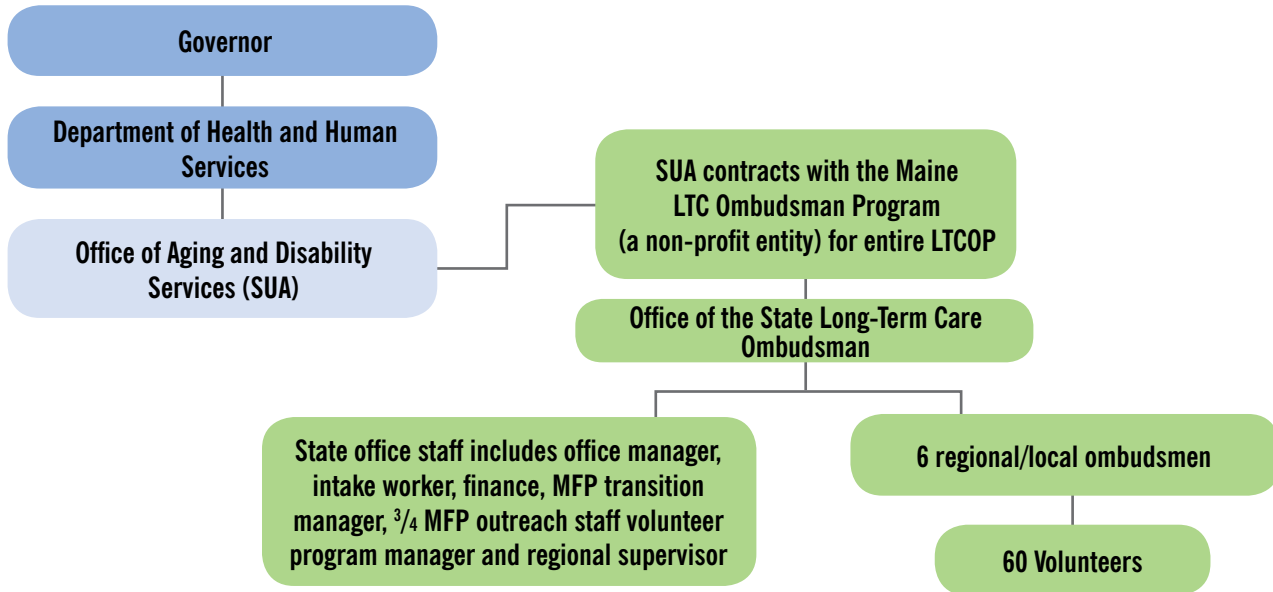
Governor

Department of Health and Human Services

Office of Aging and Disability Services (SUA)

SUA contracts with the Maine LTC Ombudsman Program (a non-profit entity) for entire LTCOP

Office of the State Long-Term Care Ombudsman

State office staff includes office manager, intake worker, finance, MFP transition manager, $\frac{3}{4}$ MFP outreach staff volunteer program manager and regional supervisor

6 regional/local ombudsmen

60 Volunteers